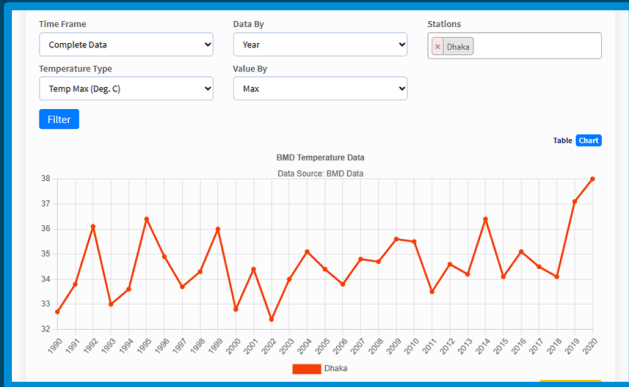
Time Frame
Complete Data
Data By
Year
Stations
× Dhaka
Temperature Type
Temp Max (Deg. C)
Value By
Max
Filter

Table Chart

BMD Temperature Data
Data Source: BMD Data

38
37
36
35
34
33
32

1990 1991 1992 1993 1994 1995 1996 1997 1998 1999 2000 2001 2002 2003 2004 2005 2006 2007 2008 2009 2010 2011 2012 2013 2014 2015 2016 2017 2018 2019 2020

Dhaka